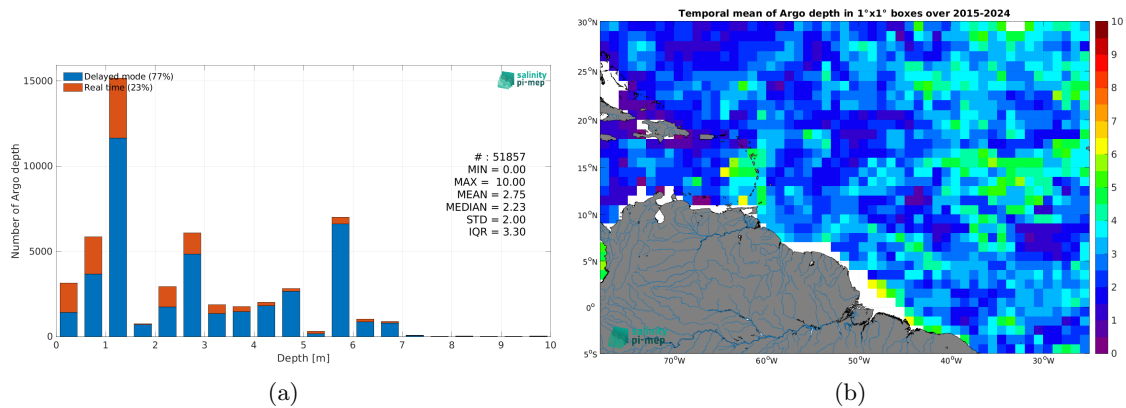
Delayed mode (77%)
Real time (23%)

salinity pi-mep

15000
10000
5000
0

Number of Argo depth

# : 51857
MIN = 0.00
MAX = 10.00
MEAN = 2.75
MEDIAN = 2.23
STD = 2.00
IQR = 3.30

0 1 2 3 4 5 6 7 8 9 10
Depth [m]

(a)

Temporal mean of Argo depth in 1°x1° boxes over 2015-2024

30°N
25°N
20°N
15°N
10°N
5°N
0°
5°S

70°W 60°W 50°W 40°W 30°W

10
9
8
7
6
5
4
3
2
1
0

salinity pi-mep

(b)